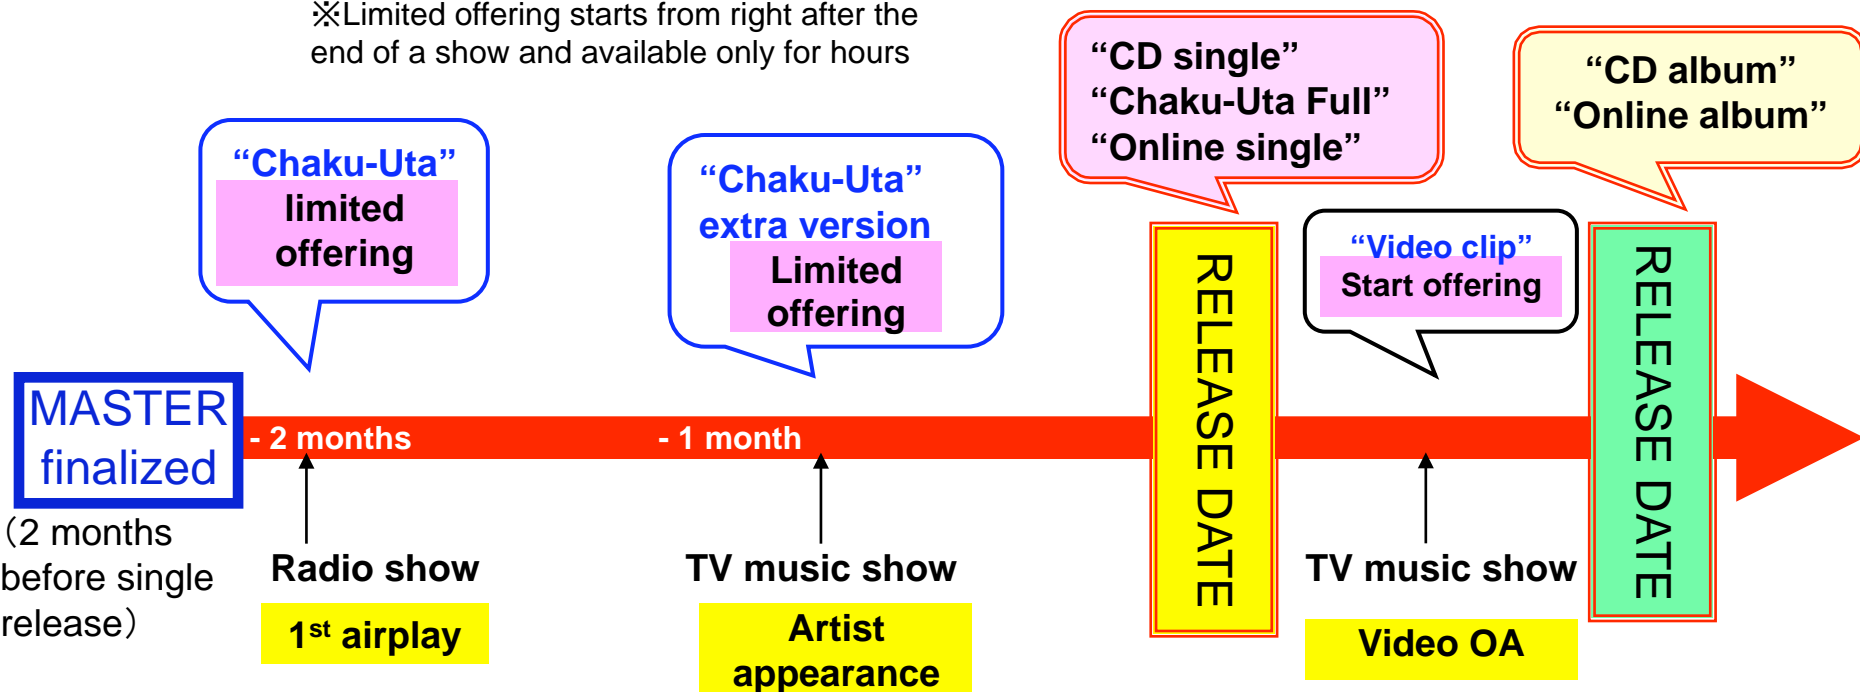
※Limited offering starts from right after the end of a show and available only for hours

“Chaku-Uta”
limited offering

“Chaku-Uta”
extra version
Limited offering

“CD single”
“Chaku-Uta Full”
“Online single”

“CD album”
“Online album”

“Video clip”
Start offering

MASTER finalized
（2 months before single release）

- 2 months

- 1 month

RELEASE DATE

RELEASE DATE

Radio show
1$^{st}$ airplay

TV music show
Artist appearance

TV music show
Video OA